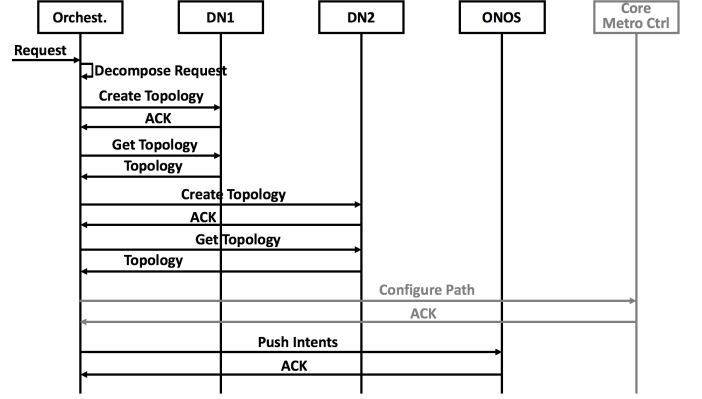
Orchest.

DN1

DN2

ONOS

Core Metro Ctrl

Request

Decompose Request

Create Topology

ACK

Get Topology

Topology

Create Topology

ACK

Get Topology

Topology

Configure Path

ACK

Push Intents

ACK